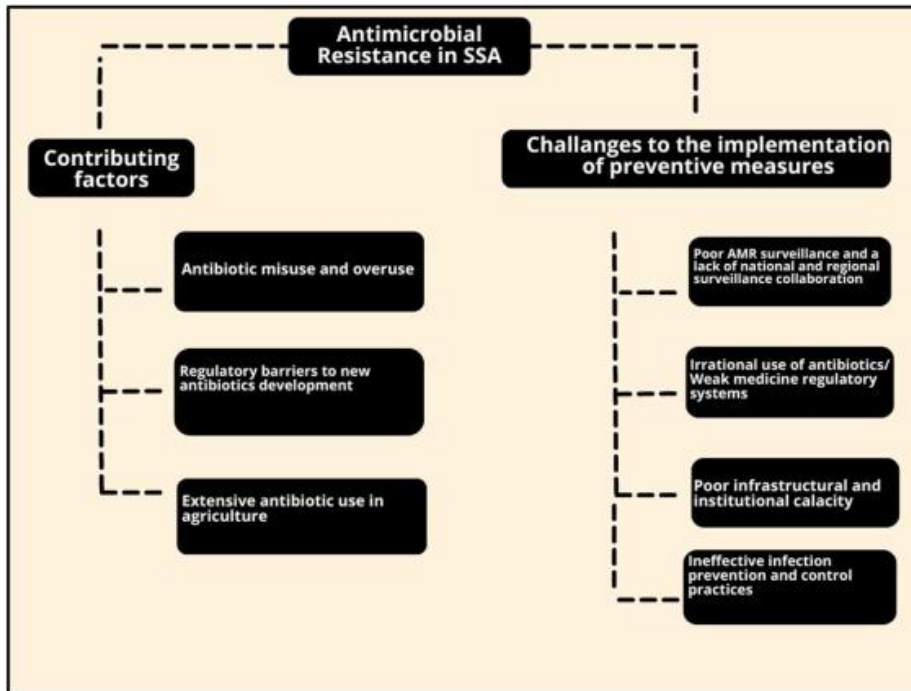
Antimicrobial Resistance in SSA

Contributing factors

Antibiotic misuse and overuse

Regulatory barriers to new antibiotics development

Extensive antibiotic use in agriculture

Challanges to the implementation of preventive measures

Poor AMR surveillance and a lack of national and regional surveillance collaboration

Irrational use of antibiotics/ Weak medicine regulatory systems

Poor infrastructural and institutional calacity

Ineffective infection prevention and control practices